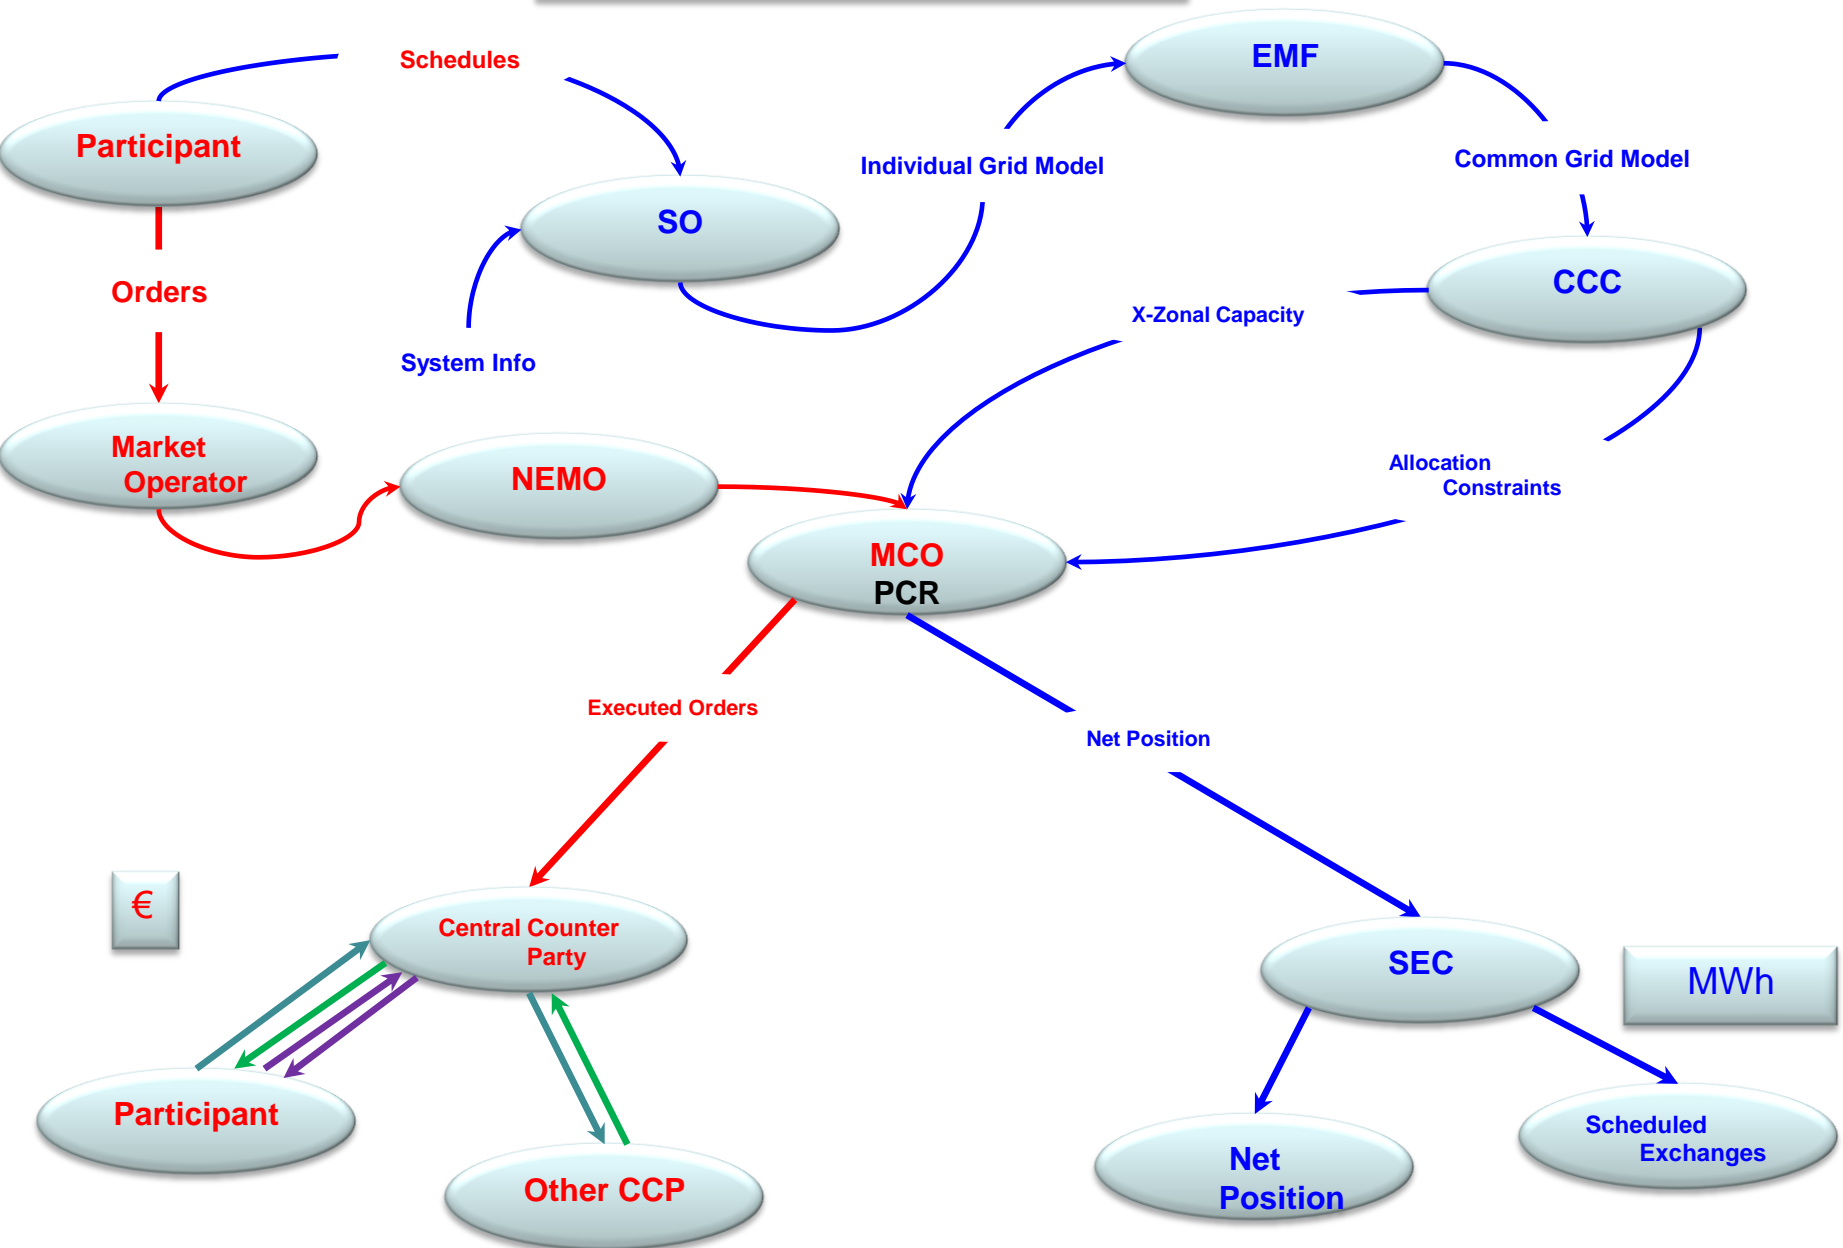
Schedules

EMF

Participant

Individual Grid Model

Common Grid Model

SO

Orders

CCC

X-Zonal Capacity

System Info

Market Operator

NEMO

Allocation Constraints

MCO
PCR

Executed Orders

Net Position

€

Central Counter Party

SEC

MWh

Participant

Scheduled Exchanges

Net Position

Other CCP